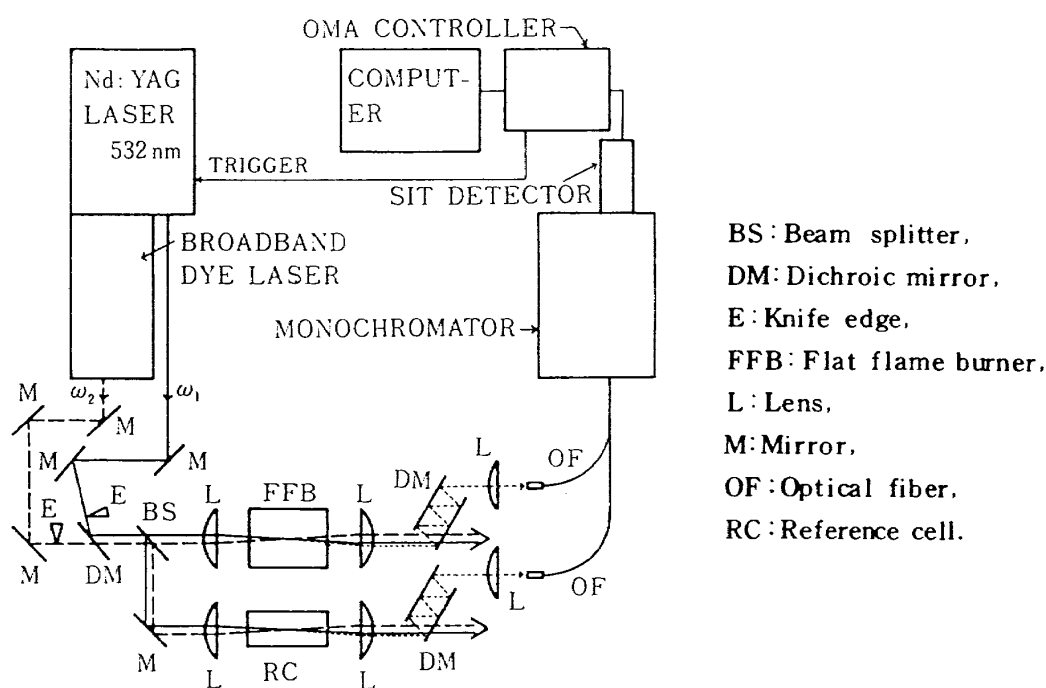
OMA CONTROLLER

Nd: YAG LASER 532 nm

COMPUTER

TRIGGER

SIT DETECTOR

BROADBAND DYE LASER

MONOCHROMATOR

$\omega_2$

$\omega_1$

M

M

M

M

E

E

BS

L

FFB

L

DM

L

OF

M

DM

M

L

RC

L

DM

L

OF

BS: Beam splitter,
DM: Dichroic mirror,
E: Knife edge,
FFB: Flat flame burner,
L: Lens,
M: Mirror,
OF: Optical fiber,
RC: Reference cell.